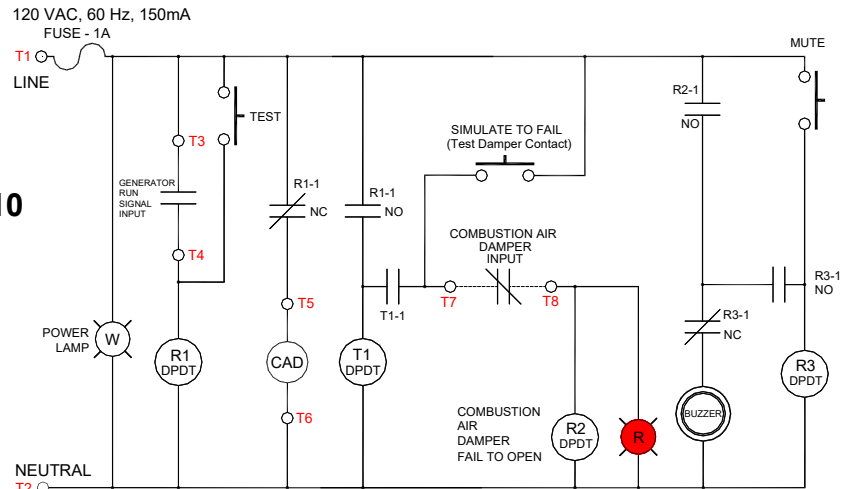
120 VAC, 60 Hz, 150mA
FUSE - 1A
T1
LINE
MUTE
TEST
R2-1
NO
T3
SIMULATE TO FAIL
(Test Damper Contact)
10
GENERATOR
RUN
SIGNAL
INPUT
R1-1
NC
R1-1
NO
COMBUSTION AIR
DAMPER
INPUT
T4
R3-1
NO
T1-1
T7
T8
T5
R3-1
NC
POWER
LAMP
W
R1
DPDT
CAD
T1
DPDT
R3
DPDT
T6
COMBUSTION
AIR
DAMPER
FAIL TO OPEN
R2
DPDT
R
BUZZER
NEUTRAL
T2